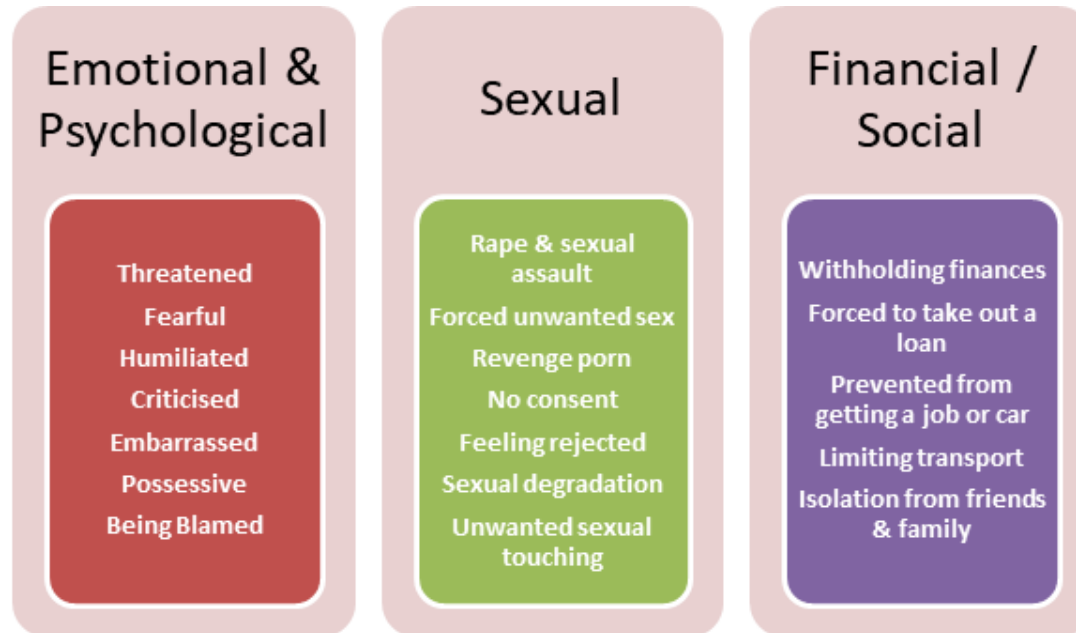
Emotional & Psychological

Threatened
Fearful
Humiliated
Criticised
Embarrassed
Possessive
Being Blamed

Sexual

Rape & sexual assault
Forced unwanted sex
Revenge porn
No consent
Feeling rejected
Sexual degradation
Unwanted sexual touching

Financial / Social

Withholding finances
Forced to take out a loan
Prevented from getting a job or car
Limiting transport
Isolation from friends & family